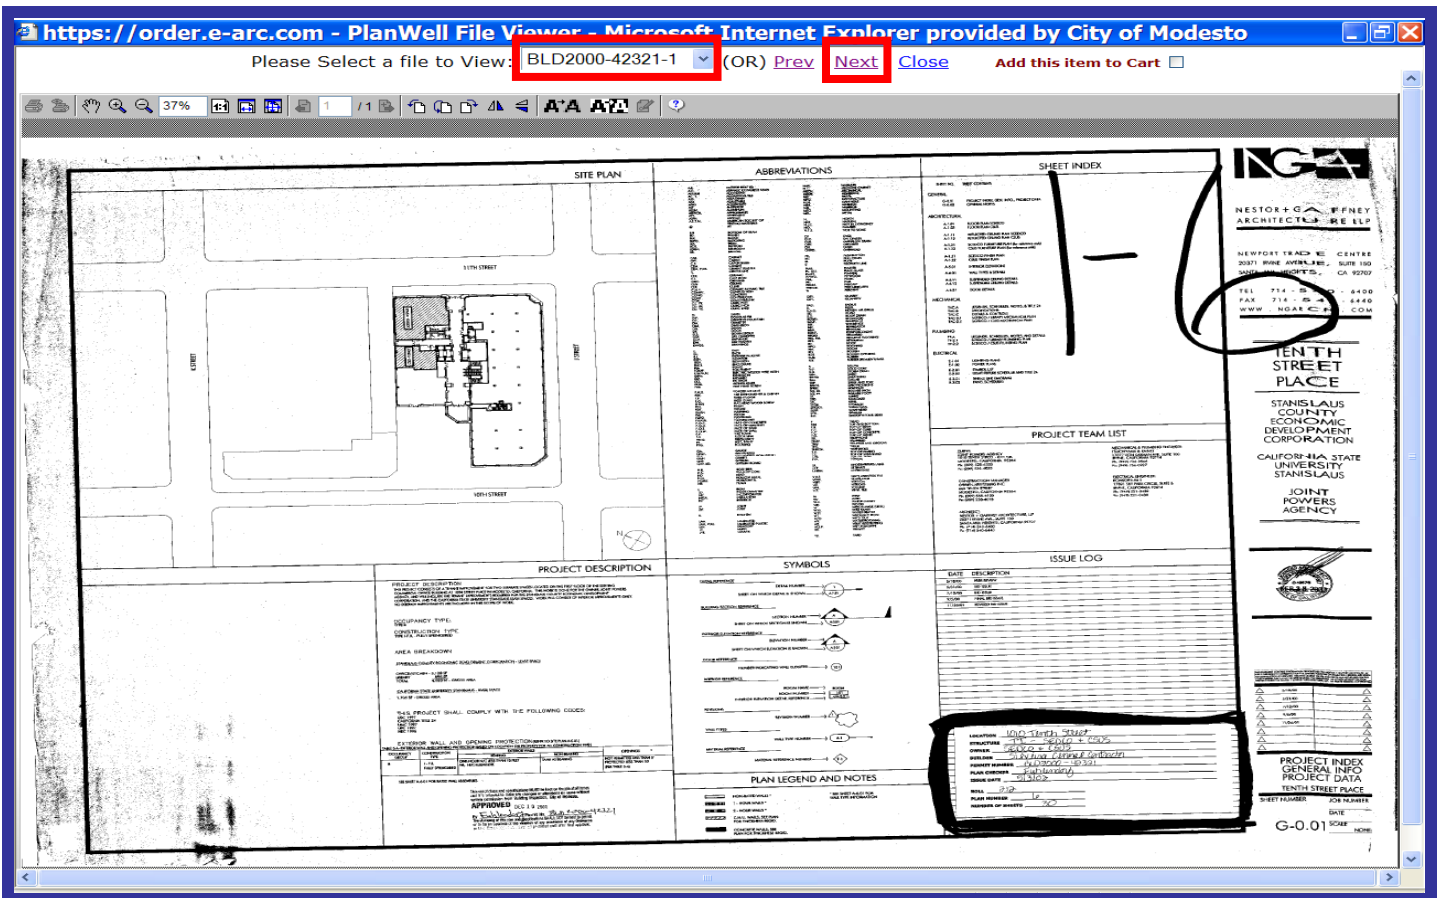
https://order.e-arc.com - PlanWell File Viewer - Microsoft Internet Explorer provided by City of Modesto

Please Select a file to View: BLD2000-42321-1 (OR) Prev Next Close Add this item to Cart

37% 1 /1

SITE PLAN

11TH STREET

10TH STREET

ABBREVIATIONS

SHEET INDEX

1-6

NESTOR+GATES PFNEY ARCHITECTURE LLP

NEWPORT TRADE CENTRE 20371 IRVINE AVENUE SUITE 150 SANTA ANA HEIGHTS, CA 92707

TEL 714-540-6400 FAX 714-540-6440 WWW NGAECH.COM

TENTH STREET PLACE

STANISLAUS COUNTY ECONOMIC DEVELOPMENT CORPORATION

CALIFORNIA STATE UNIVERSITY STANISLAUS

JOINT POWERS AGENCY

PROJECT TEAM LIST

PROJECT DESCRIPTION

OCCUPANCY TYPE

CONSTRUCTION TYPE

AREA BREAKDOWN

THIS PROJECT SHALL COMPLY WITH THE FOLLOWING CODES:

EXTERIOR WALL AND OPENING PROTECTION

APPROVED

SYMBOLS

ISSUE LOG

DATE DESCRIPTION

PLAN LEGEND AND NOTES

LOCATION 1010 Tenth Street

STRUCTURE

OWNER

BUILDER

PERMIT NUMBER BLD2000-42321

PLAN CHECKER

ISSUE DATE

ROLL

PLAN NUMBER

NUMBER OF SHEETS

PROJECT INDEX GENERAL INFO PROJECT DATA

TENTH STREET PLACE

SHEET NUMBER JOB NUMBER

DATE

G-0.01 SCALE NONE